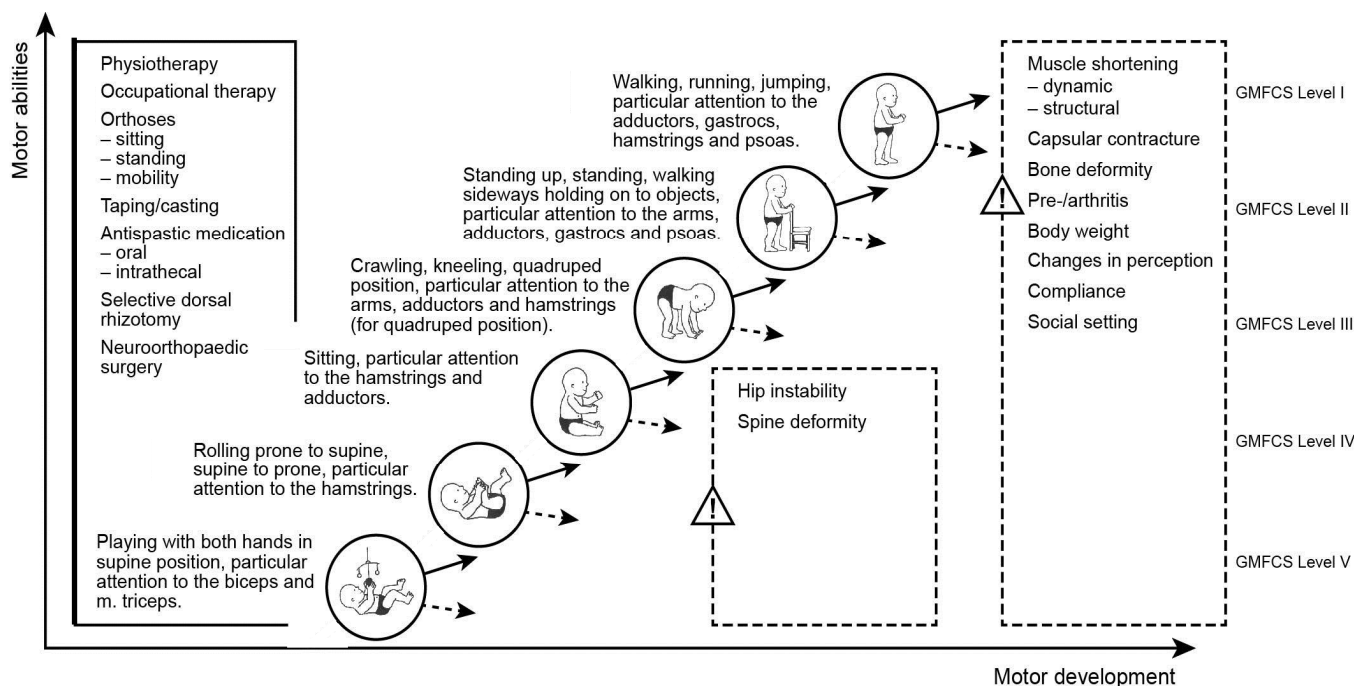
Motor abilities

Physiotherapy
Occupational therapy
Orthoses
– sitting
– standing
– mobility
Taping/casting
Antispastic medication
– oral
– intrathecal
Selective dorsal rhizotomy
Neuroorthopaedic surgery

Walking, running, jumping, particular attention to the adductors, gastrocs, hamstrings and psoas.

Standing up, standing, walking sideways holding on to objects, particular attention to the arms, adductors, gastrocs and psoas.

Crawling, kneeling, quadruped position, particular attention to the arms, adductors and hamstrings (for quadruped position).

Sitting, particular attention to the hamstrings and adductors.

Rolling prone to supine, supine to prone, particular attention to the hamstrings.

Playing with both hands in supine position, particular attention to the biceps and m. triceps.

Hip instability
Spine deformity

!

Muscle shortening
– dynamic
– structural
Capsular contracture
Bone deformity
Pre-/arthritis
Body weight
Changes in perception
Compliance
Social setting

!

GMFCS Level I
GMFCS Level II
GMFCS Level III
GMFCS Level IV
GMFCS Level V

Motor development